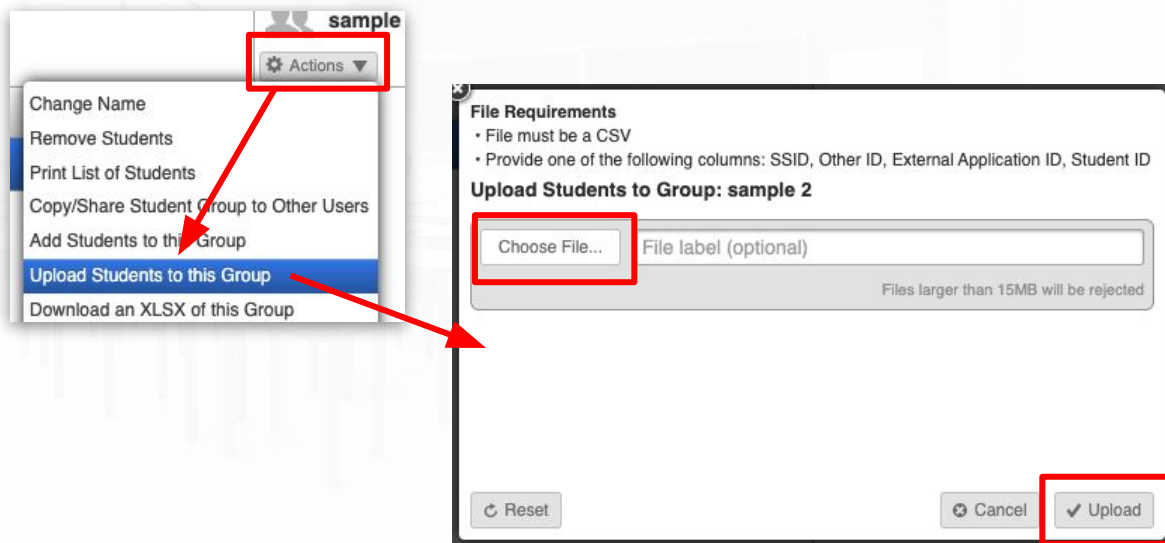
sample

Actions ▼

Change Name
Remove Students
Print List of Students
Copy/Share Student Group to Other Users
Add Students to this Group
Upload Students to this Group
Download an XLSX of this Group

File Requirements
• File must be a CSV
• Provide one of the following columns: SSID, Other ID, External Application ID, Student ID

Upload Students to Group: sample 2

Choose File...
File label (optional)
Files larger than 15MB will be rejected

Reset
Cancel
Upload